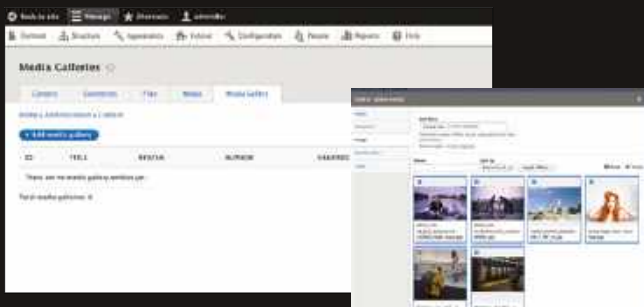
Back to site Manage Shortcuts admin

Content Structure Appearance Extend Configuration People Reports Help

Media Galleries

Content Comments Files Media Media gallery

Home » Administration » Content

+ Add media gallery

ID TITLE STATUS AUTHOR UPDATED

There are no media gallery entities yet.

Total media galleries: 0

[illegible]